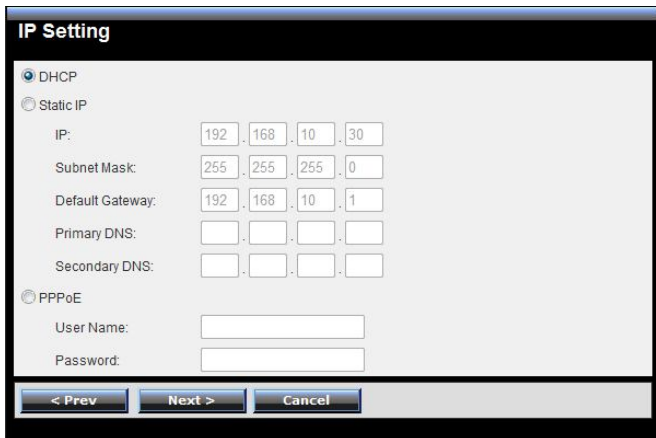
IP Setting

DHCP

Static IP

IP: 192 . 168 . 10 . 30

Subnet Mask: 255 . 255 . 255 . 0

Default Gateway: 192 . 168 . 10 . 1

Primary DNS:

Secondary DNS:

PPPoE

User Name:

Password:

< Prev Next > Cancel